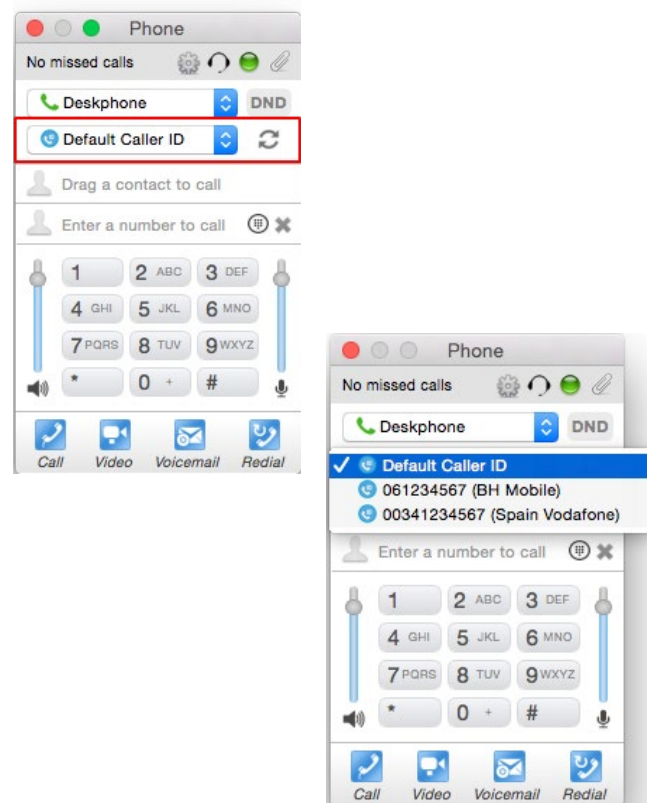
Phone

No missed calls

Deskphone

DND

Default Caller ID

Drag a contact to call

Enter a number to call

1 | 2 ABC | 3 DEF
4 GHI | 5 JKL | 6 MNO
7 PQRS | 8 TUV | 9 WXYZ
* | 0 + | #

Call Video Voicemail Redial

Phone

No missed calls

Deskphone

DND

✓ Default Caller ID
061234567 (BH Mobile)
00341234567 (Spain Vodafone)

Enter a number to call

1 | 2 ABC | 3 DEF
4 GHI | 5 JKL | 6 MNO
7 PQRS | 8 TUV | 9 WXYZ
* | 0 + | #

Call Video Voicemail Redial